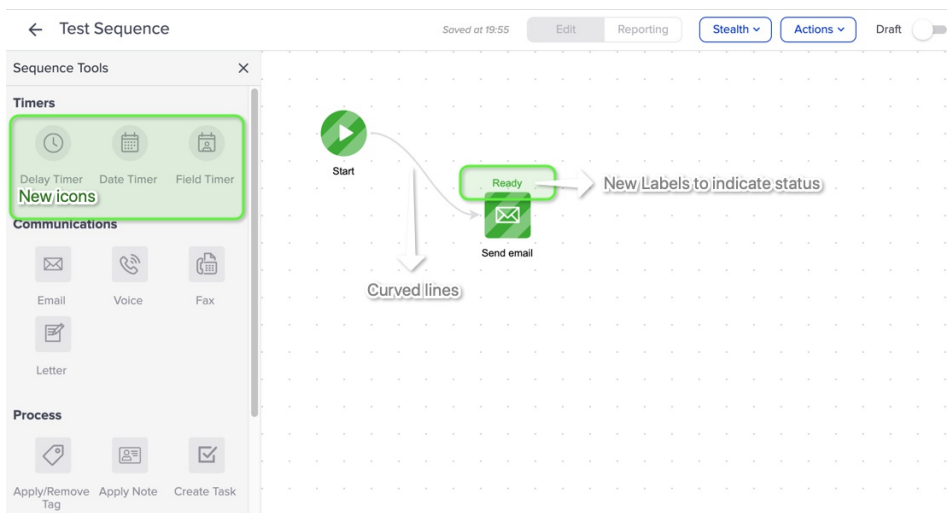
← Test Sequence

Saved at 19:55

Edit

Reporting

Stealth ⌄

Actions ⌄

Draft

Sequence Tools ×

Timers

Delay Timer

Date Timer

Field Timer

New icons

Communications

Email

Voice

Fax

Letter

Process

Apply/Remove Tag

Apply Note

Create Task

Start

Ready

New Labels to indicate status

Send email

Curved lines